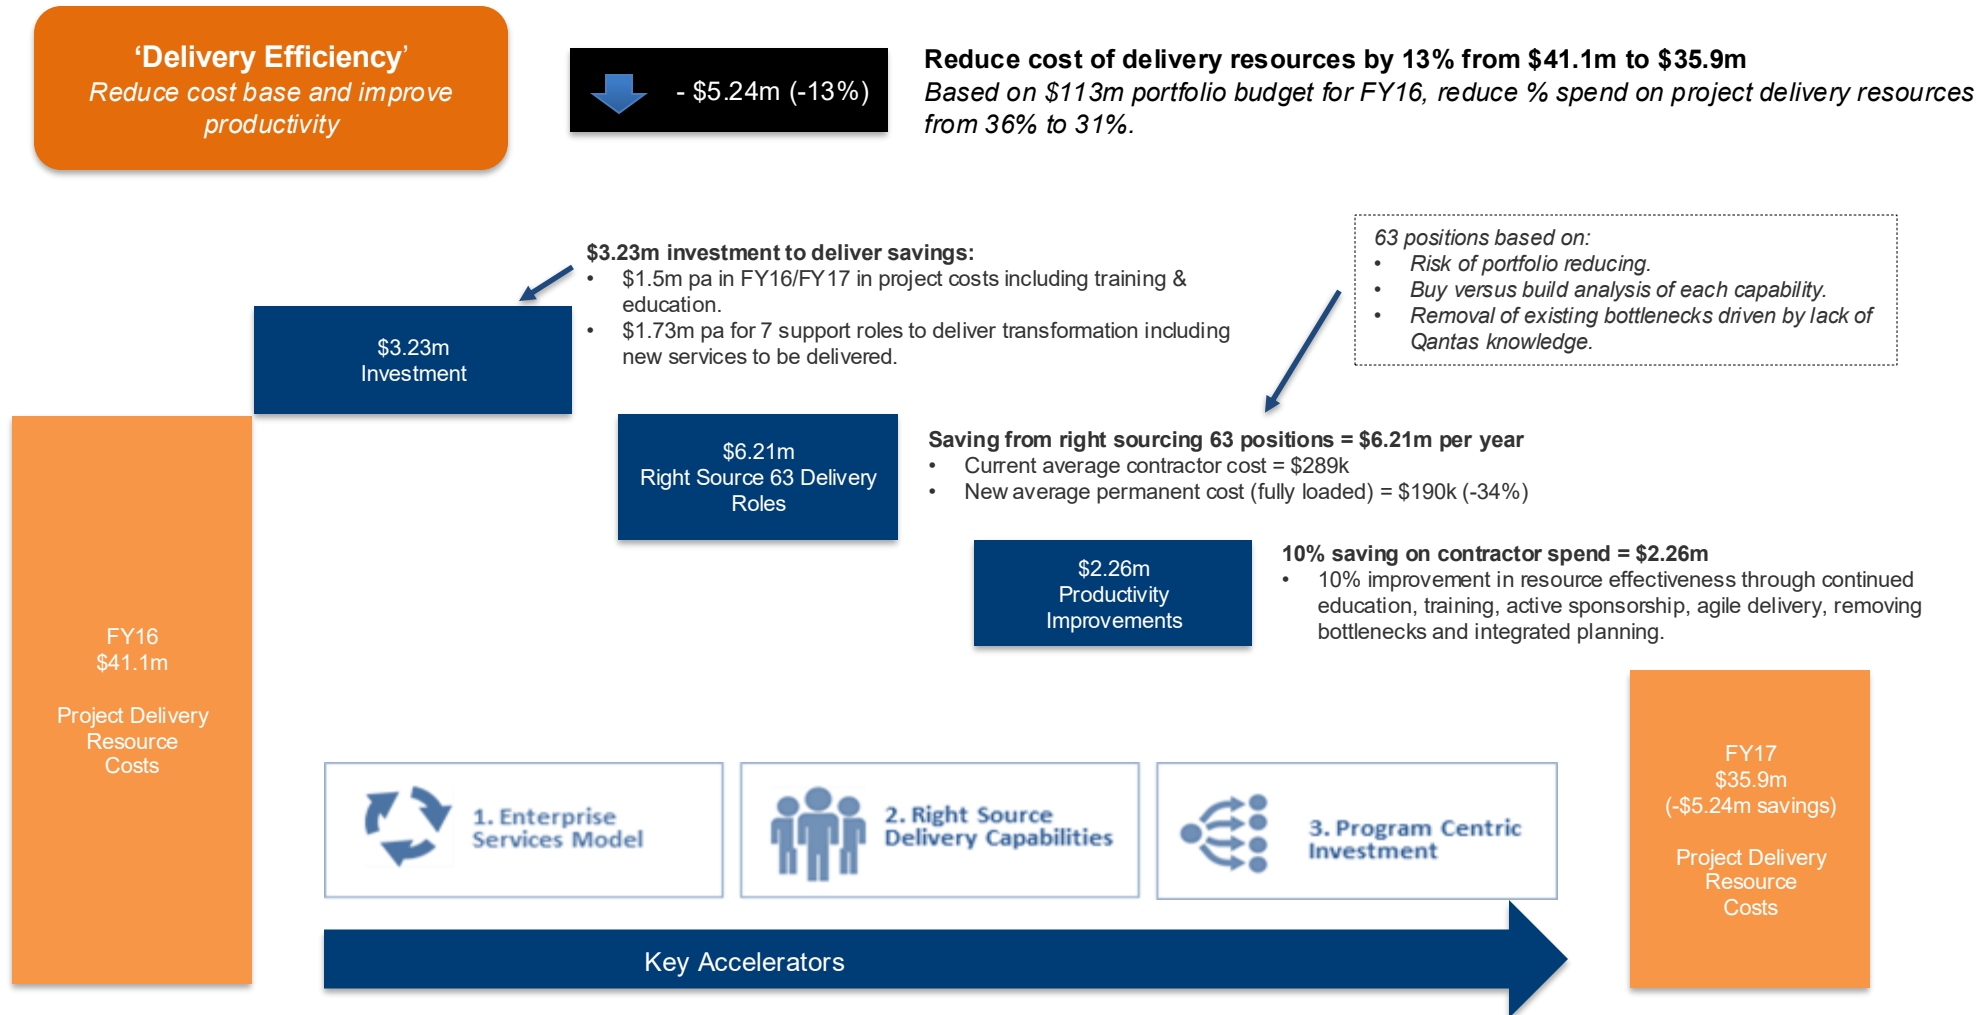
'Delivery Efficiency'
Reduce cost base and improve productivity

- $5.24m (-13%)

Reduce cost of delivery resources by 13% from $41.1m to $35.9m
Based on $113m portfolio budget for FY16, reduce % spend on project delivery resources from 36% to 31%.

$3.23m investment to deliver savings:
• $1.5m pa in FY16/FY17 in project costs including training & education.
• $1.73m pa for 7 support roles to deliver transformation including new services to be delivered.

63 positions based on:
• Risk of portfolio reducing.
• Buy versus build analysis of each capability.
• Removal of existing bottlenecks driven by lack of Qantas knowledge.

$3.23m
Investment

$6.21m
Right Source 63 Delivery Roles

Saving from right sourcing 63 positions = $6.21m per year
• Current average contractor cost = $289k
• New average permanent cost (fully loaded) = $190k (-34%)

$2.26m
Productivity Improvements

10% saving on contractor spend = $2.26m
• 10% improvement in resource effectiveness through continued education, training, active sponsorship, agile delivery, removing bottlenecks and integrated planning.

FY16
$41.1m

Project Delivery Resource Costs

1. Enterprise Services Model

2. Right Source Delivery Capabilities

3. Program Centric Investment

Key Accelerators

FY17
$35.9m
(-$5.24m savings)

Project Delivery Resource Costs